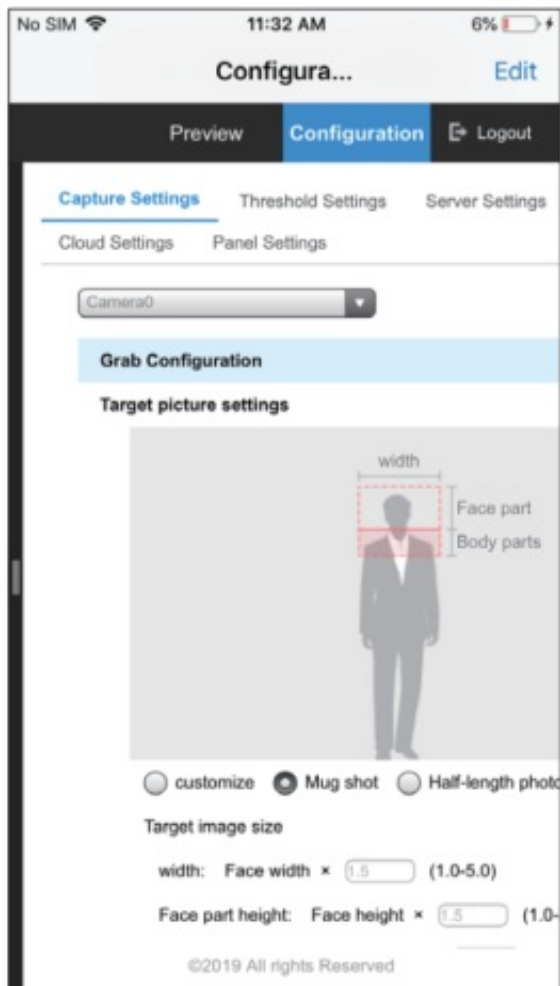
No SIM 11:32 AM 6%

Configura... Edit

Preview Configuration Logout

Capture Settings Threshold Settings Server Settings

Cloud Settings Panel Settings

Camera0

Grab Configuration

Target picture settings

width

Face part

Body parts

customize Mug shot Half-length photo

Target image size

width: Face width × 1.5 (1.0-5.0)

Face part height: Face height × 1.5 (1.0-

©2019 All rights Reserved